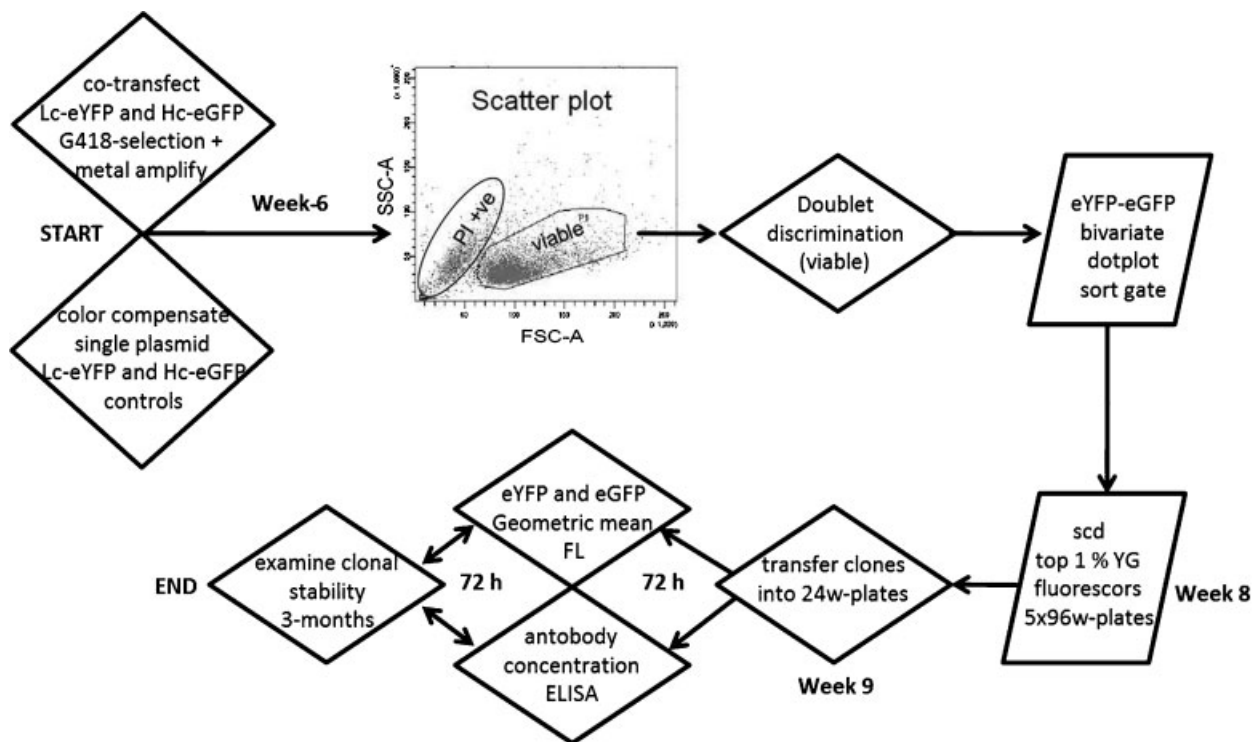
co-transfect Lc-eYFP and Hc-eGFP G418-selection + metal amplify

START

color compensate single plasmid Lc-eYFP and Hc-eGFP controls

Week-6

Scatter plot

(x 1,000)

SSC-A

PI +ve

viable

P1

FSC-A

(x 1,000)

Doublet discrimination (viable)

eYFP-eGFP bivariate dotplot sort gate

scd top 1 % YG fluorescors 5x96w-plates

Week 8

transfer clones into 24w-plates

Week 9

72 h

eYFP and eGFP Geometric mean FL

antobody concentration ELISA

72 h

examine clonal stability 3-months

END